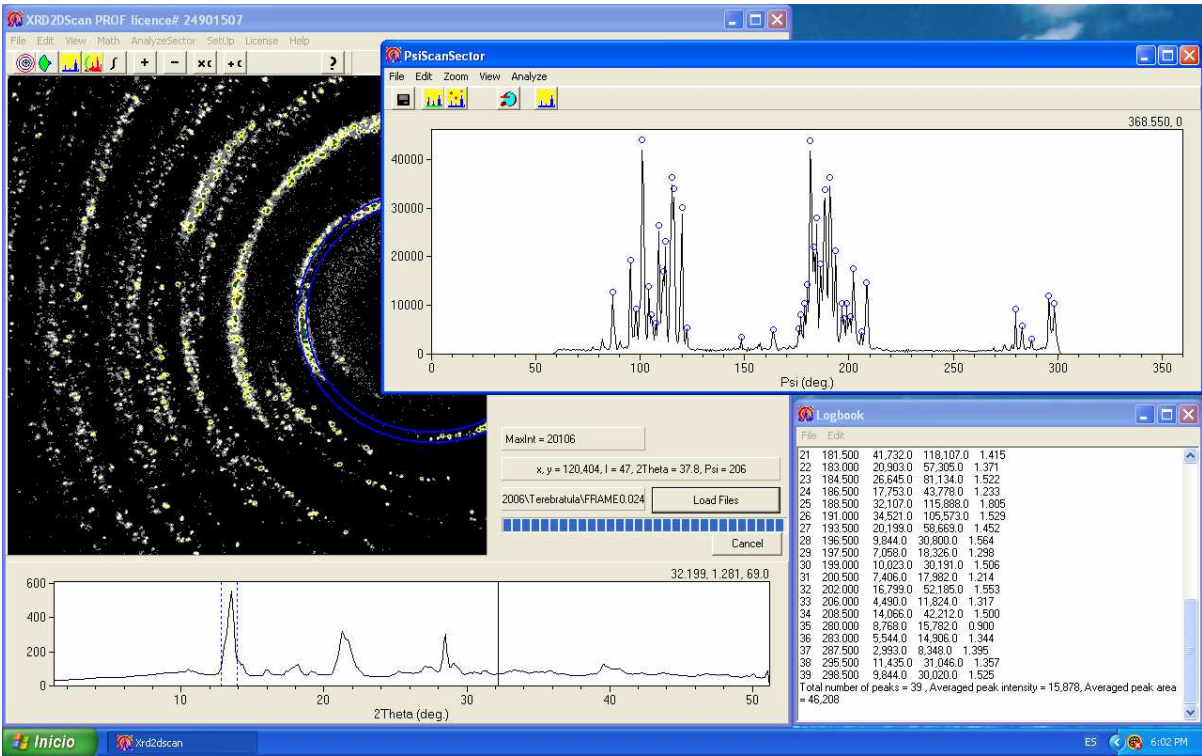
XRD2DScan PROF licence# 24901507

File Edit View Math AnalyzeSector SetUp License Help

PsiScanSector

File Edit Zoom View Analyze

368.550, 0

40000
30000
20000
10000
0

0 50 100 150 200 250 300 350

Psi (deg.)

MaxInt = 20106

x, y = 120,404, I = 47, 2Theta = 37.8, Psi = 206

2006\Terebratula\FRAME0.024

Load Files

Cancel

32.199, 1.281, 69.0

600
400
200
0

10 20 30 40 50

2Theta (deg.)

Logbook

File Edit

| | | | | |
|---|---|---|---|---|
| 21 | 181.500 | 41,732.0 | 118,107.0 | 1.415 |
| 22 | 183.000 | 20,903.0 | 57,305.0 | 1.371 |
| 23 | 184.500 | 26,645.0 | 81,134.0 | 1.522 |
| 24 | 186.500 | 17,753.0 | 43,778.0 | 1.233 |
| 25 | 188.500 | 32,107.0 | 115,888.0 | 1.805 |
| 26 | 191.000 | 34,521.0 | 105,573.0 | 1.529 |
| 27 | 193.500 | 20,199.0 | 58,669.0 | 1.452 |
| 28 | 196.500 | 9,844.0 | 30,800.0 | 1.564 |
| 29 | 197.500 | 7,058.0 | 18,326.0 | 1.298 |
| 30 | 199.000 | 10,023.0 | 30,191.0 | 1.506 |
| 31 | 200.500 | 7,406.0 | 17,982.0 | 1.214 |
| 32 | 202.000 | 16,799.0 | 52,185.0 | 1.553 |
| 33 | 206.000 | 4,490.0 | 11,824.0 | 1.317 |
| 34 | 208.500 | 14,066.0 | 42,212.0 | 1.500 |
| 35 | 280.000 | 8,768.0 | 15,782.0 | 0.900 |
| 36 | 283.000 | 5,544.0 | 14,906.0 | 1.344 |
| 37 | 287.500 | 2,993.0 | 8,348.0 | 1.395 |
| 38 | 295.500 | 11,435.0 | 31,046.0 | 1.357 |
| 39 | 298.500 | 9,844.0 | 30,020.0 | 1.525 |

Total number of peaks = 39 , Averaged peak intensity = 15,878, Averaged peak area = 46,208

Inicio Xrd2dscan ES 6:02 PM